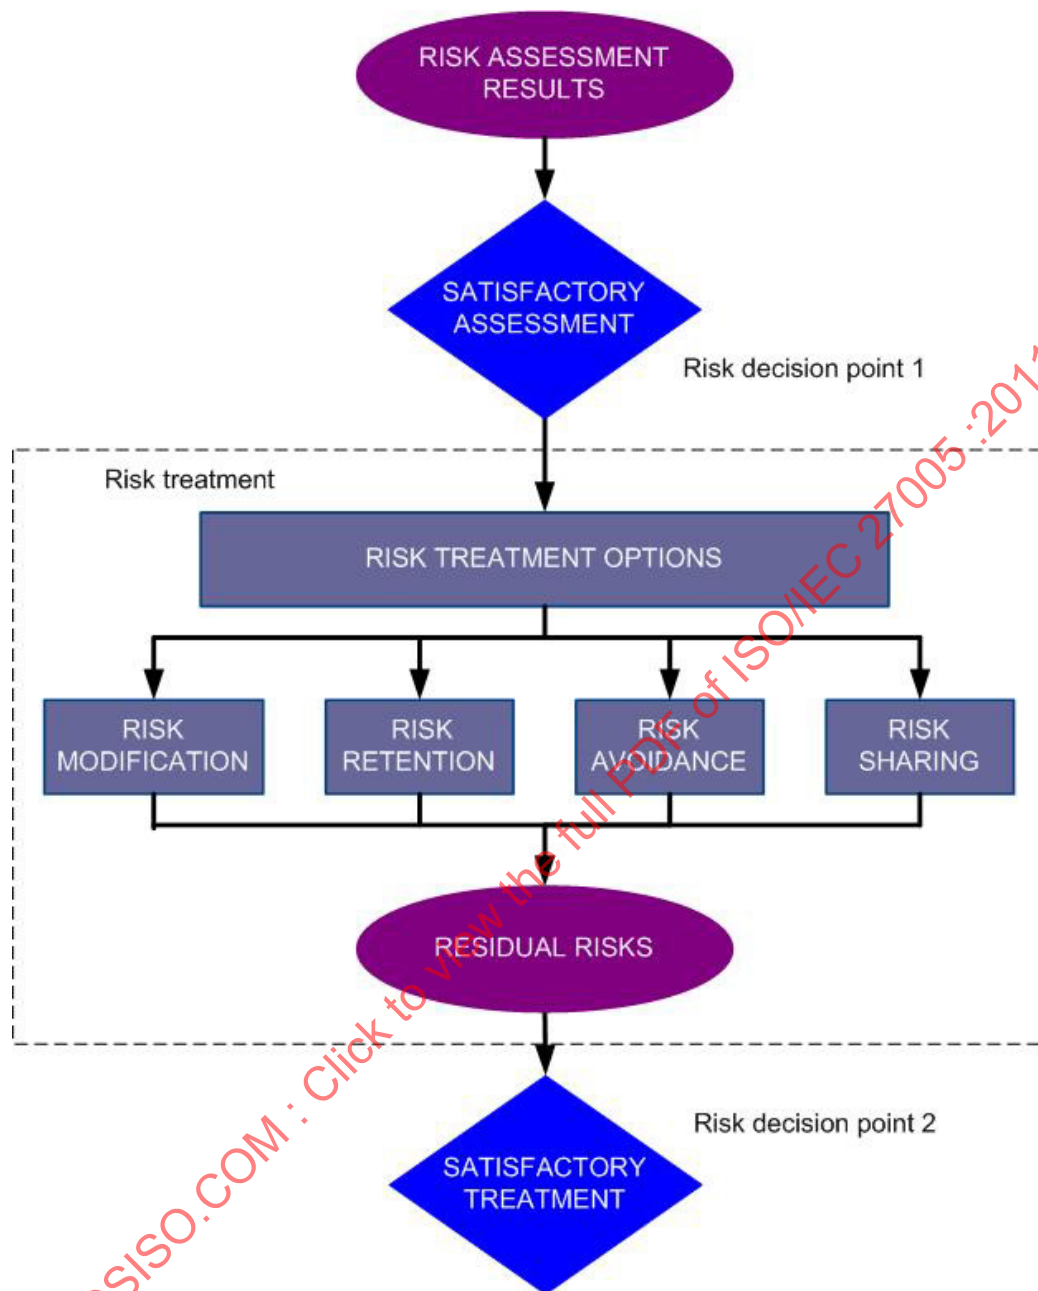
RISK ASSESSMENT RESULTS

SATISFACTORY ASSESSMENT

Risk decision point 1

Risk treatment

RISK TREATMENT OPTIONS

RISK MODIFICATION

RISK RETENTION

RISK AVOIDANCE

RISK SHARING

RESIDUAL RISKS

Risk decision point 2

SATISFACTORY TREATMENT

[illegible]SISO.COM : Click to view the full PDF of ISO/IEC 27005:201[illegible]